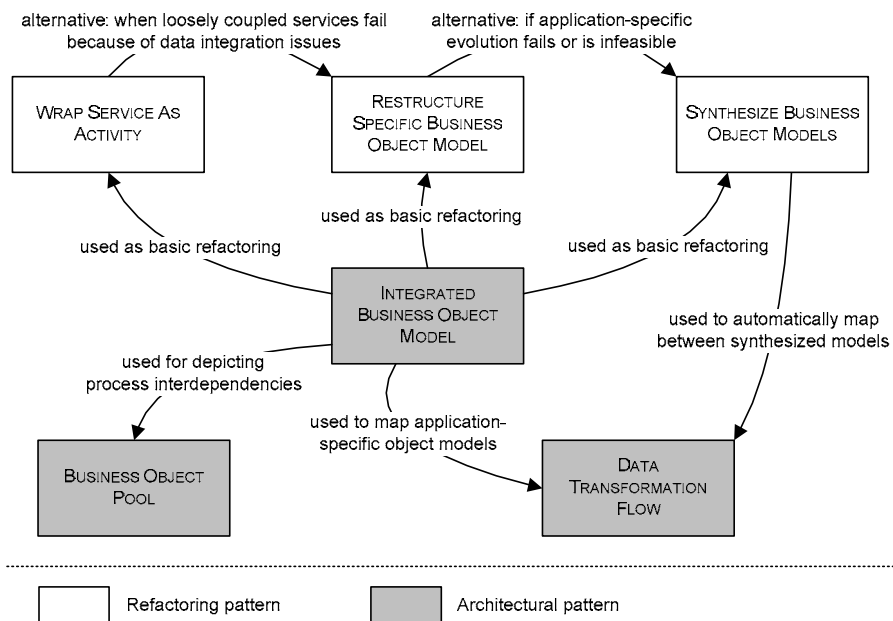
alternative: when loosely coupled services fail because of data integration issues

alternative: if application-specific evolution fails or is infeasible

WRAP SERVICE AS ACTIVITY

RESTRUCTURE SPECIFIC BUSINESS OBJECT MODEL

SYNTHESIZE BUSINESS OBJECT MODELS

used as basic refactoring

used as basic refactoring

used as basic refactoring

INTEGRATED BUSINESS OBJECT MODEL

used to automatically map between synthesized models

used for depicting process interdependencies

used to map application-specific object models

BUSINESS OBJECT POOL

DATA TRANSFORMATION FLOW

Refactoring pattern

Architectural pattern